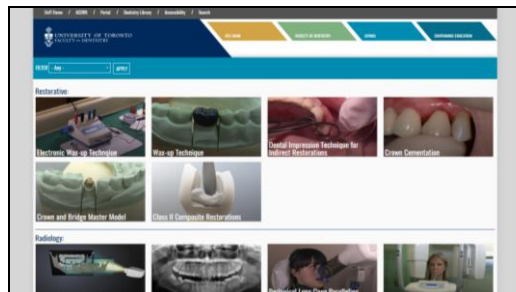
Staff Home / ACORN / Portal / Dentistry Library / Accessibility / Search

UNIVERSITY OF TORONTO
FACULTY OF DENTISTRY

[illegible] FACULTY OF DENTISTRY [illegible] CONTINUING EDUCATION

FILTER Any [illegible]

Restorative:

Electronic Wax-up Technique

Wax-up Technique

Dental Impression Technique for Indirect Restorations

Crown Cementation

Crown and Bridge Master Model

Class II Composite Restorations

Radiology:

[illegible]